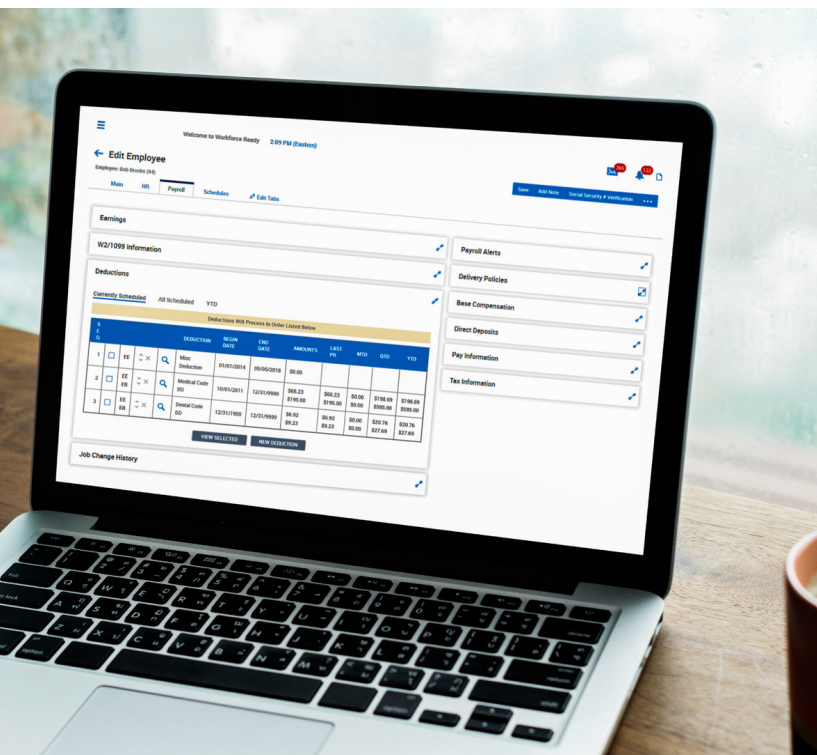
Welcome to Workforce Ready 2:09 PM (Eastern)

← Edit Employee

Employee: Bob Brooks (94)

360 122

Main HR Payroll Schedules Edit Tabs

Save Add Note Social Security # Verification ...

Earnings

W2/1099 Information

Deductions

Currently Scheduled All Scheduled YTD

Deductions Will Process In Order Listed Below

| SEQ | | | | | DEDUCTION | BEGIN DATE | END DATE | AMOUNTS | LAST PR | MTD | QTD | YTD |
|---|---|---|---|---|---|---|---|---|---|---|---|---|
| 1 | ☐ | EE | | | Misc Deduction | 01/01/2014 | 05/05/2018 | $0.00 | | | | |
| 2 | ☐ | EE ER | | | Medical Code DD | 10/01/2011 | 12/31/9999 | $66.23 $195.00 | $66.23 $195.00 | $0.00 $0.00 | $198.69 $585.00 | $198.69 $585.00 |
| 3 | ☐ | EE ER | | | Dental Code DD | 12/31/1900 | 12/31/9999 | $6.92 $9.23 | $6.92 $9.23 | $0.00 $0.00 | $20.76 $27.69 | $20.76 $27.69 |

VIEW SELECTED NEW DEDUCTION

Job Change History

Payroll Alerts

Delivery Policies

Base Compensation

Direct Deposits

Pay Information

Tax Information